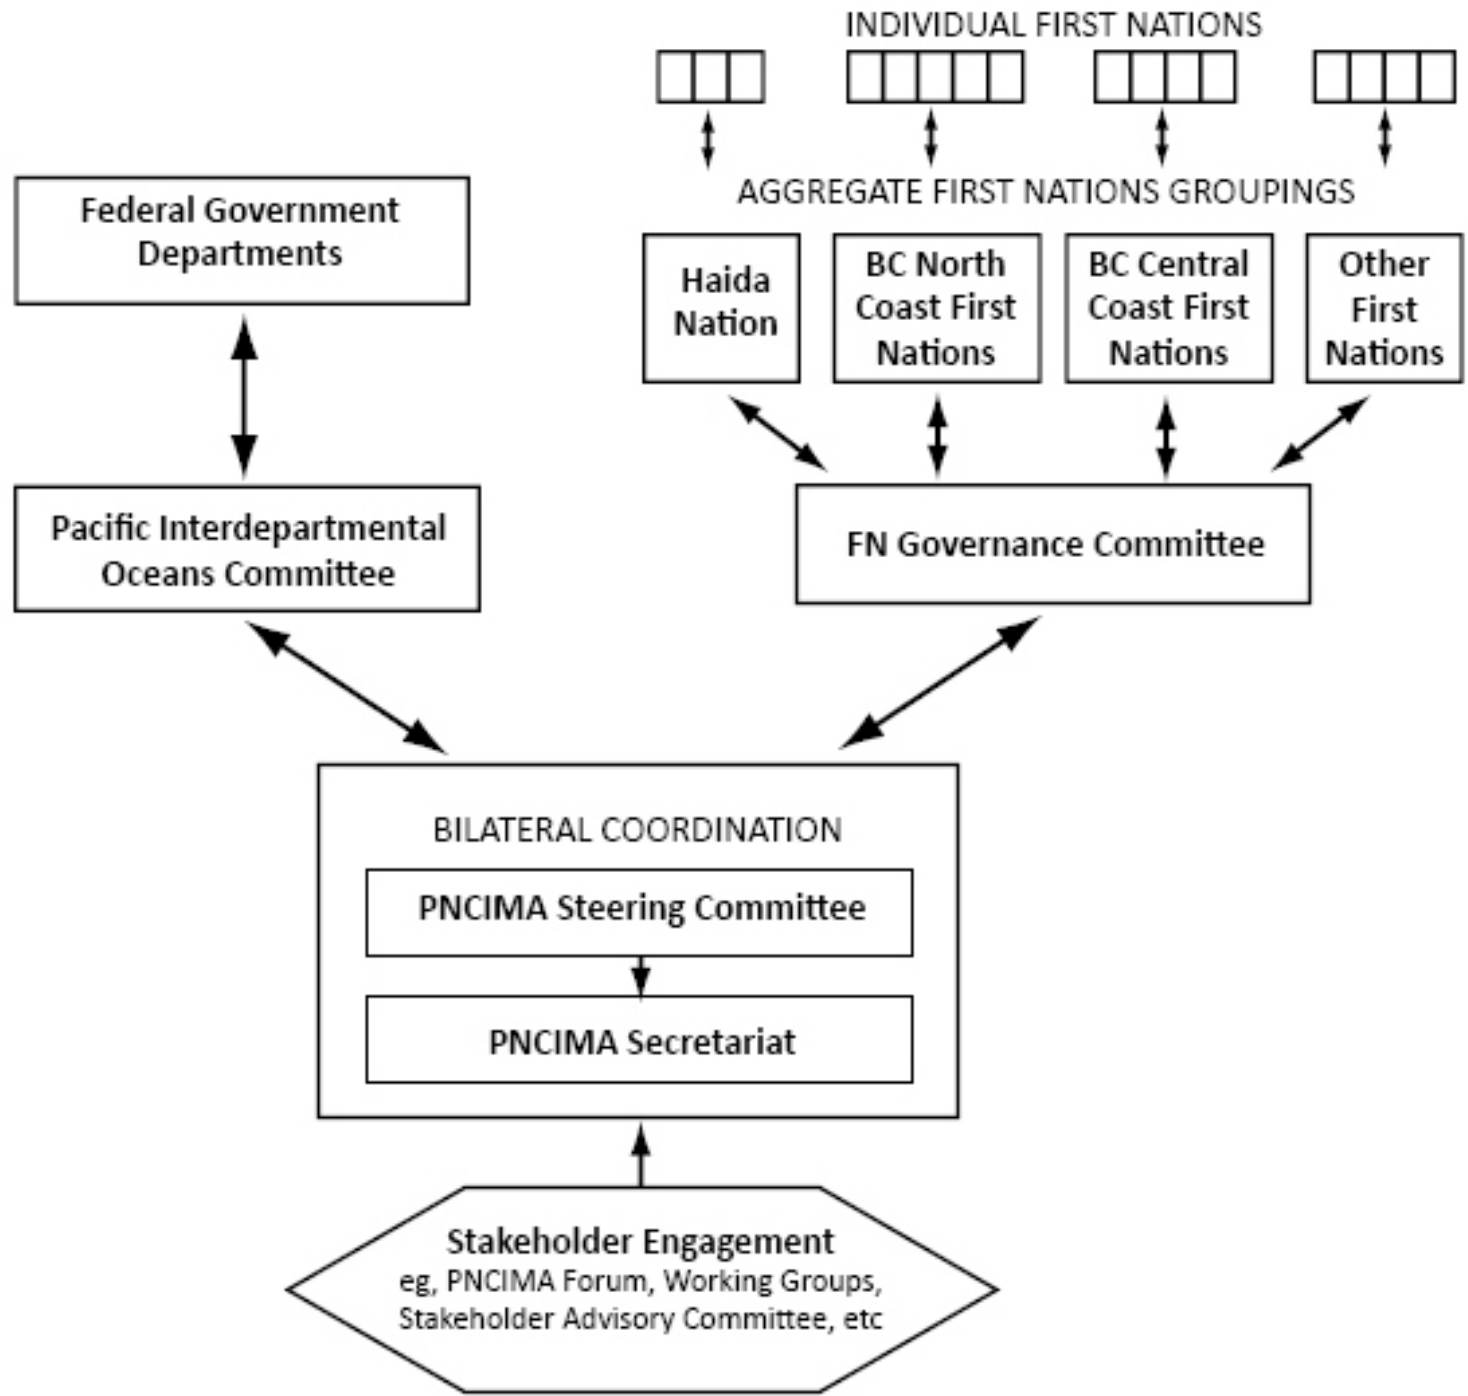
INDIVIDUAL FIRST NATIONS

AGGREGATE FIRST NATIONS GROUPINGS

Federal Government Departments

Haida Nation

BC North Coast First Nations

BC Central Coast First Nations

Other First Nations

Pacific Interdepartmental Oceans Committee

FN Governance Committee

BILATERAL COORDINATION

PNCIMA Steering Committee

PNCIMA Secretariat

Stakeholder Engagement
eg, PNCIMA Forum, Working Groups, Stakeholder Advisory Committee, etc